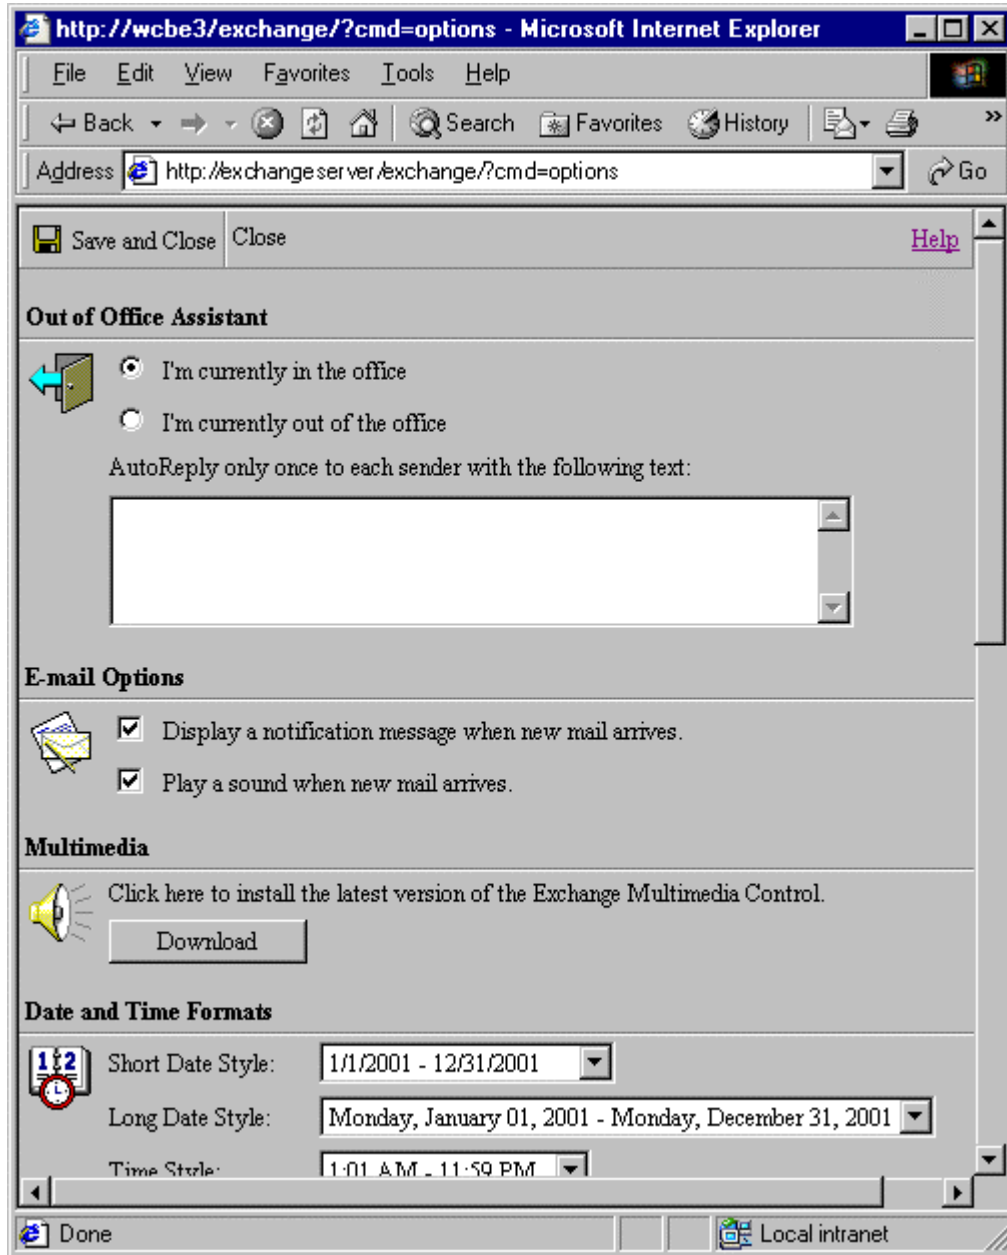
http://wcbe3/exchange/?cmd=options - Microsoft Internet Explorer

File Edit View Favorites Tools Help

Back Search Favorites History

Address http://exchangeserver/exchange/?cmd=options Go

Save and Close Close Help

Out of Office Assistant

I'm currently in the office

I'm currently out of the office

AutoReply only once to each sender with the following text:

E-mail Options

Display a notification message when new mail arrives.

Play a sound when new mail arrives.

Multimedia

Click here to install the latest version of the Exchange Multimedia Control.

Download

Date and Time Formats

Short Date Style: 1/1/2001 - 12/31/2001

Long Date Style: Monday, January 01, 2001 - Monday, December 31, 2001

Time Style: 1:01 AM - 11:59 PM

Done Local intranet